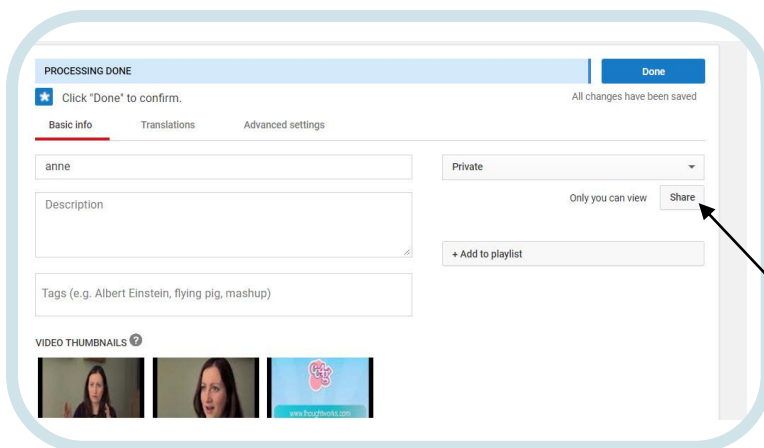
PROCESSING DONE

Done

Click "Done" to confirm.

All changes have been saved

Basic info Translations Advanced settings

anne

Description

Tags (e.g. Albert Einstein, flying pig, mashup)

Private

Only you can view

Share

+ Add to playlist

VIDEO THUMBNAILS

www.thoughtworks.com